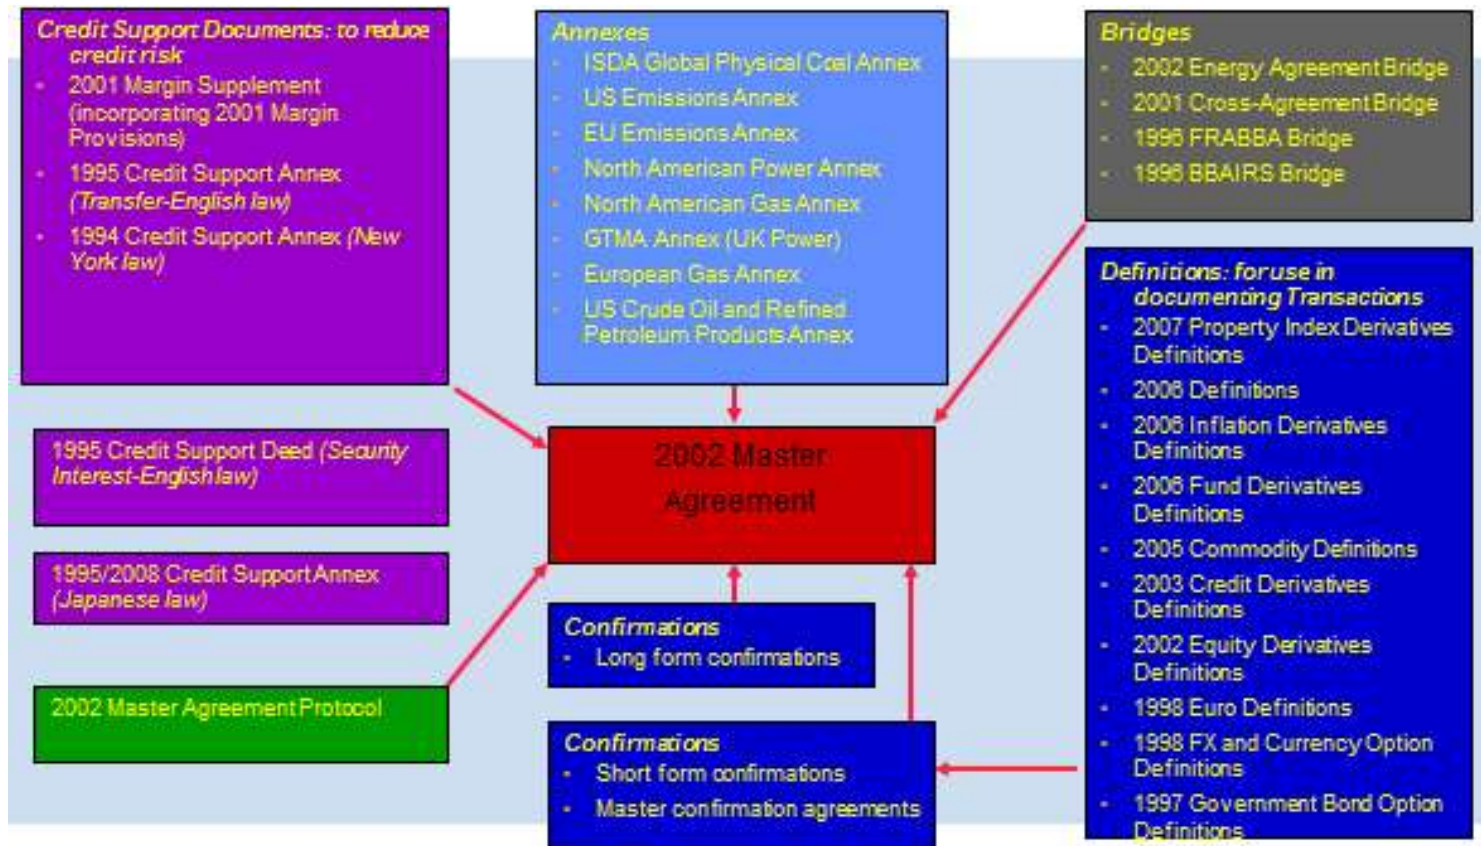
Credit Support Documents: to reduce credit risk
- 2001 Margin Supplement (incorporating 2001 Margin Provisions)
- 1995 Credit Support Annex (Transfer-English law)
- 1994 Credit Support Annex (New York law)

Annexes
- ISDA Global Physical Coal Annex
- US Emissions Annex
- EU Emissions Annex
- North American Power Annex
- North American Gas Annex
- GTMA Annex (UK Power)
- European Gas Annex
- US Crude Oil and Refined Petroleum Products Annex

Bridges
- 2002 Energy Agreement Bridge
- 2001 Cross-Agreement Bridge
- 1996 FRABBA Bridge
- 1996 BBAIRS Bridge

Definitions: for use in documenting Transactions
- 2007 Property Index Derivatives Definitions
- 2006 Definitions
- 2006 Inflation Derivatives Definitions
- 2006 Fund Derivatives Definitions
- 2005 Commodity Definitions
- 2003 Credit Derivatives Definitions
- 2002 Equity Derivatives Definitions
- 1998 Euro Definitions
- 1998 FX and Currency Option Definitions
- 1997 Government Bond Option Definitions

1995 Credit Support Deed (Security Interest-English law)

1995/2008 Credit Support Annex (Japanese law)

2002 Master Agreement Protocol

2002 Master Agreement

Confirmations
- Long form confirmations

Confirmations
- Short form confirmations
- Master confirmation agreements